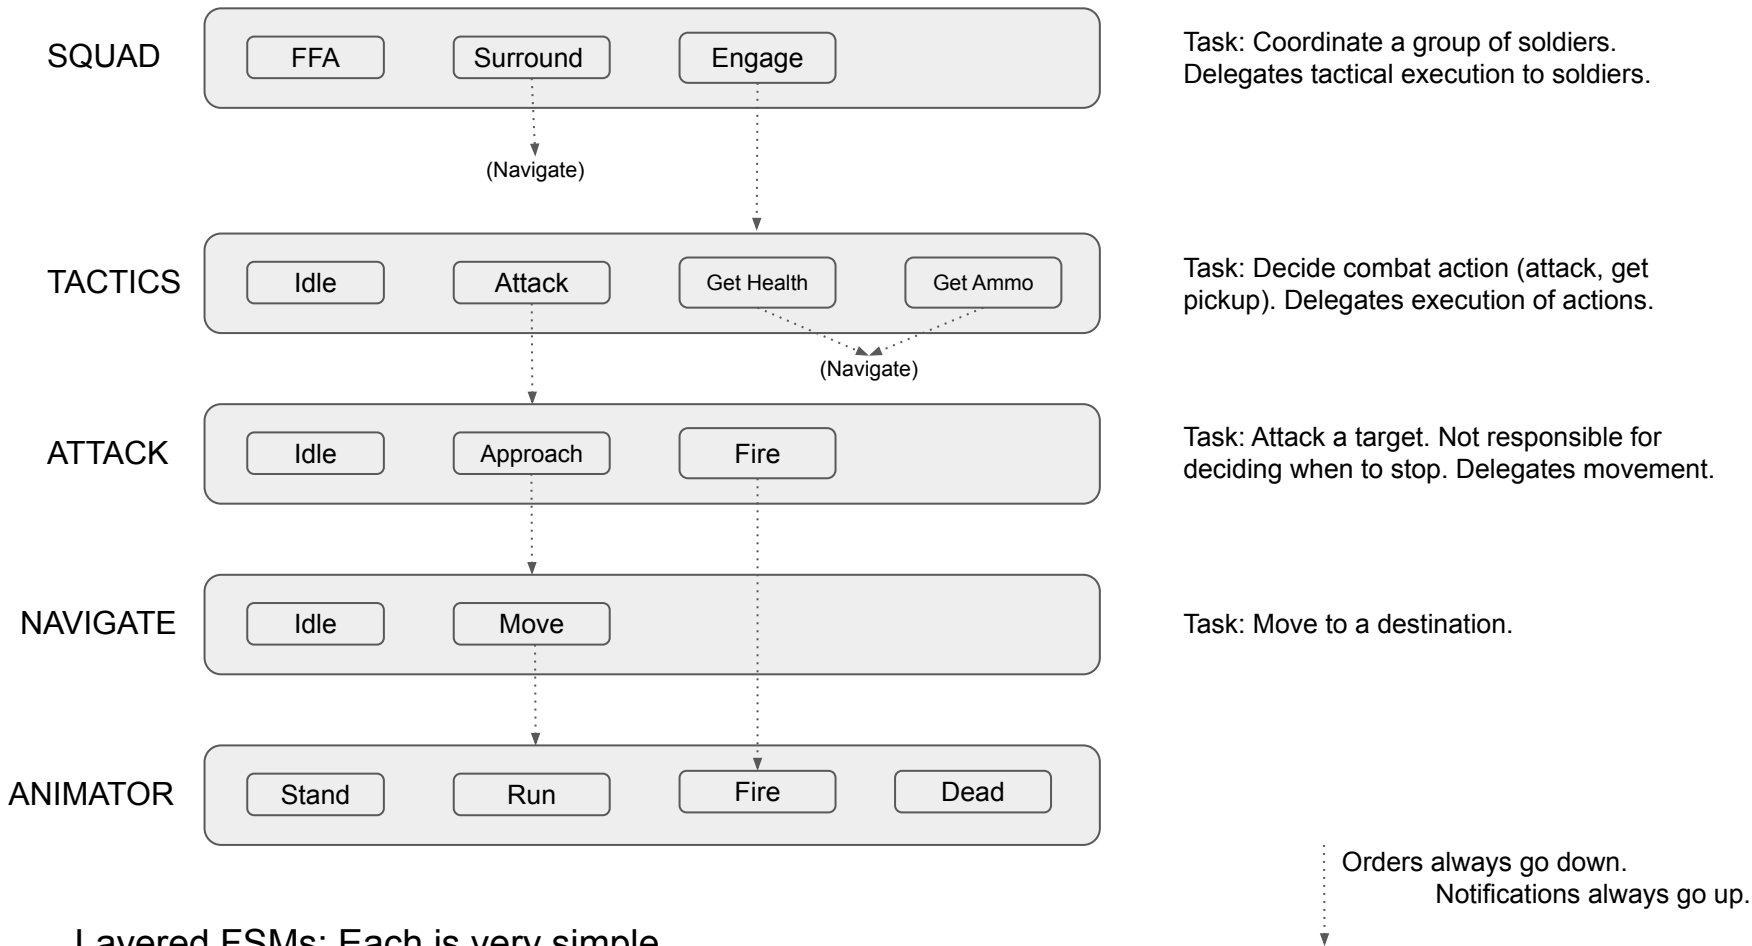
SQUAD

FFA

Surround

Engage

Task: Coordinate a group of soldiers. Delegates tactical execution to soldiers.

(Navigate)

TACTICS

Idle

Attack

Get Health

Get Ammo

Task: Decide combat action (attack, get pickup). Delegates execution of actions.

(Navigate)

ATTACK

Idle

Approach

Fire

Task: Attack a target. Not responsible for deciding when to stop. Delegates movement.

NAVIGATE

Idle

Move

Task: Move to a destination.

ANIMATOR

Stand

Run

Fire

Dead

Orders always go down.
Notifications always go up.

Layered FSMs: Each is very simple